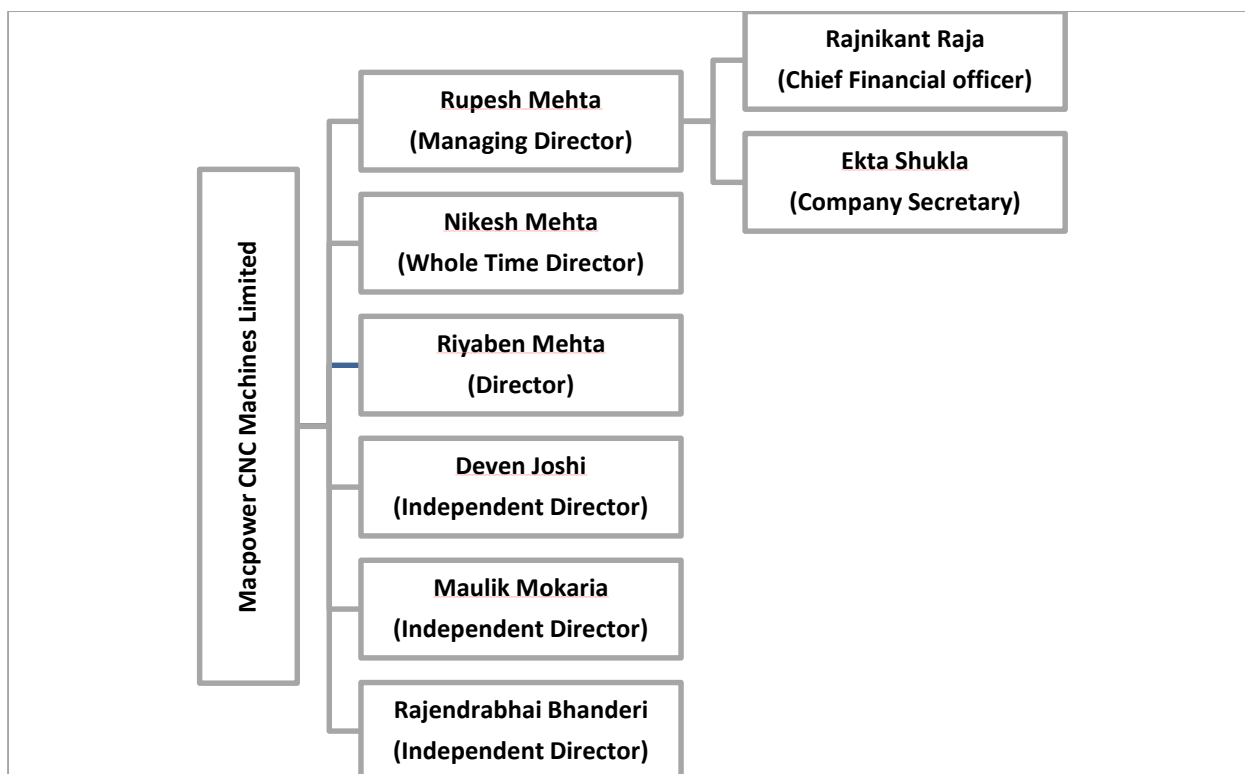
Macpower CNC Machines Limited

Rupesh Mehta
(Managing Director)

Rajnikant Raja
(Chief Financial officer)

Ekta Shukla
(Company Secretary)

Nikesh Mehta
(Whole Time Director)

Riyaben Mehta
(Director)

Deven Joshi
(Independent Director)

Maulik Mokaria
(Independent Director)

Rajendrabhai Bhanderi
(Independent Director)